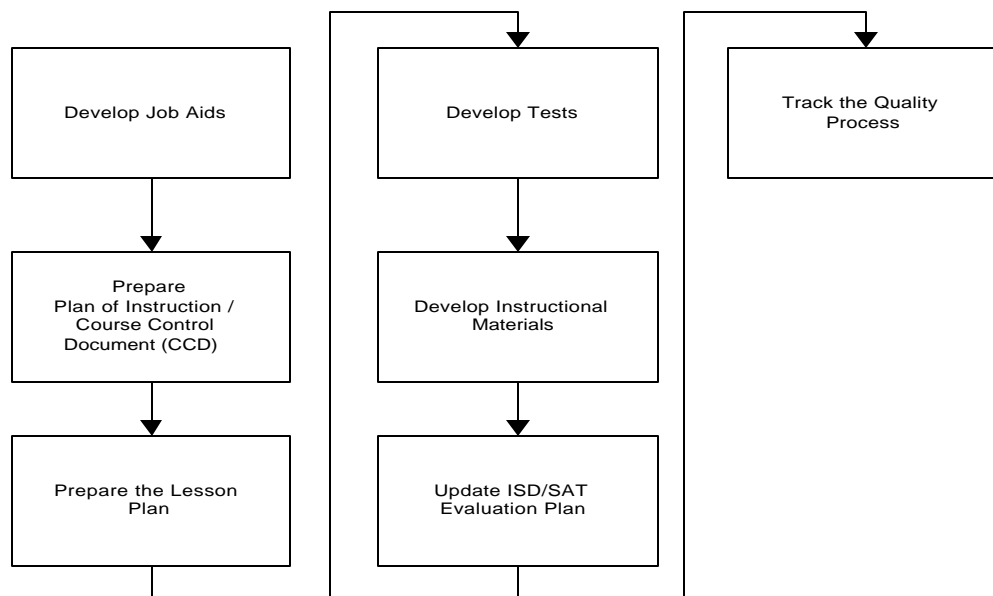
Develop Job Aids

Prepare
Plan of Instruction /
Course Control
Document (CCD)

Prepare the Lesson
Plan

Develop Tests

Develop Instructional
Materials

Update ISD/SAT
Evaluation Plan

Track the Quality
Process